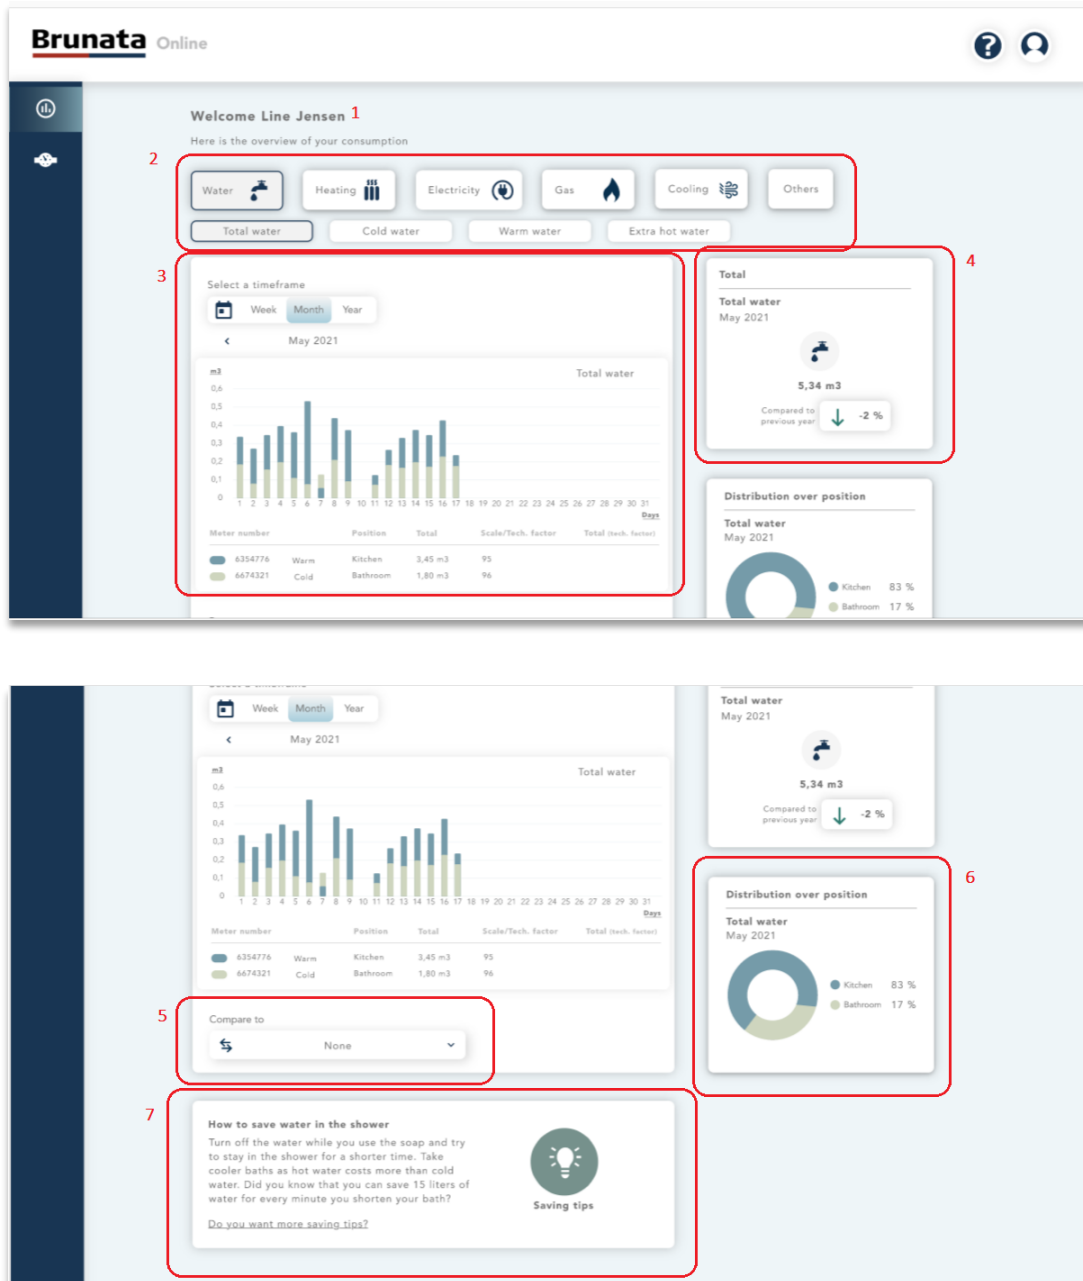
Brunata Online

Welcome Line Jensen 1

Here is the overview of your consumption

2

Water Heating Electricity Gas Cooling Others

Total water Cold water Warm water Extra hot water

3

Select a timeframe

Week Month Year

May 2021

m3 Total water

0,6 0,5 0,4 0,3 0,2 0,1 0

1 2 3 4 5 6 7 8 9 10 11 12 13 14 15 16 17 18 19 20 21 22 23 24 25 26 27 28 29 30 31 Days

| Meter number | | Position | Total | Scale/Tech. factor | Total (tech. factor) |
|---|---|---|---|---|---|
| 6354776 | Warm | Kitchen | 3,45 m3 | 95 | |
| 6674321 | Cold | Bathroom | 1,80 m3 | 96 | |

4

Total

Total water
May 2021

5,34 m3

Compared to previous year -2 %

Distribution over position

Total water
May 2021

Kitchen 83 %
Bathroom 17 %

Week Month Year

May 2021

m3 Total water

0,6 0,5 0,4 0,3 0,2 0,1 0

1 2 3 4 5 6 7 8 9 10 11 12 13 14 15 16 17 18 19 20 21 22 23 24 25 26 27 28 29 30 31 Days

| Meter number | | Position | Total | Scale/Tech. factor | Total (tech. factor) |
|---|---|---|---|---|---|
| 6354776 | Warm | Kitchen | 3,45 m3 | 95 | |
| 6674321 | Cold | Bathroom | 1,80 m3 | 96 | |

Total water
May 2021

5,34 m3

Compared to previous year -2 %

6

Distribution over position

Total water
May 2021

Kitchen 83 %
Bathroom 17 %

5

Compare to

None

7

How to save water in the shower

Turn off the water while you use the soap and try to stay in the shower for a shorter time. Take cooler baths as hot water costs more than cold water. Did you know that you can save 15 liters of water for every minute you shorten your bath?

Saving tips

Do you want more saving tips?